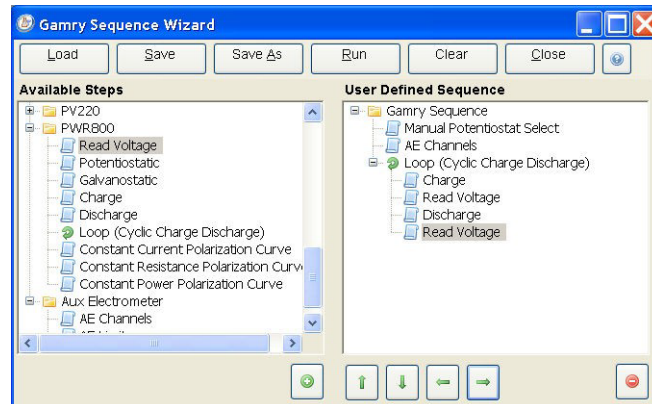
Gamry Sequence Wizard

Load Save Save As Run Clear Close

Available Steps

PV220
PWR800
Read Voltage
Potentiostatic
Galvanostatic
Charge
Discharge
Loop (Cyclic Charge Discharge)
Constant Current Polarization Curve
Constant Resistance Polarization Curv
Constant Power Polarization Curve
Aux Electrometer
AE Channels

User Defined Sequence

Gamry Sequence
Manual Potentiostat Select
AE Channels
Loop (Cyclic Charge Discharge)
Charge
Read Voltage
Discharge
Read Voltage